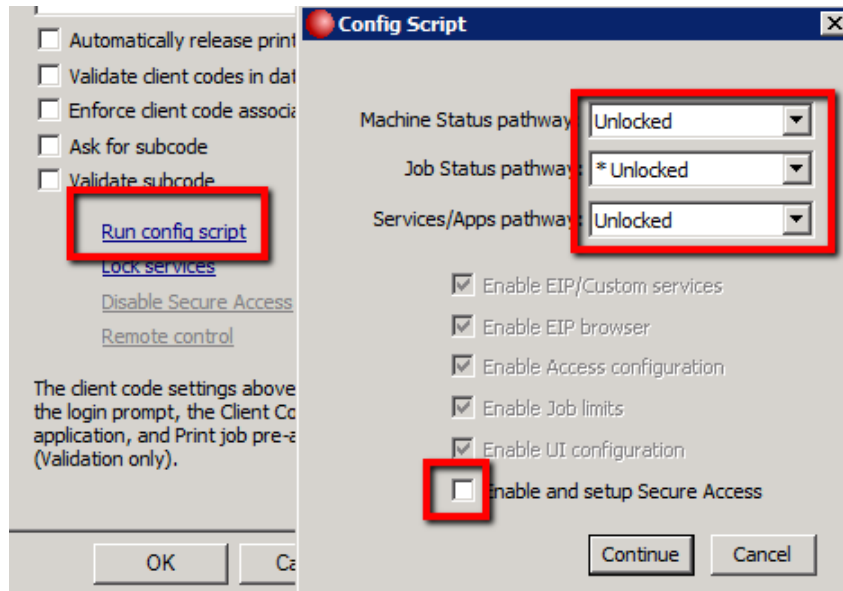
Automatically release print
Validate client codes in dat
Enforce client code associ
Ask for subcode
Validate subcode

Run config script
Lock services
Disable Secure Access
Remote control

The client code settings above the login prompt, the Client Co application, and Print job pre-a (Validation only).

OK
Ca

Config Script

Machine Status pathway: Unlocked
Job Status pathway: * Unlocked
Services/Apps pathway: Unlocked

Enable EIP/Custom services
Enable EIP browser
Enable Access configuration
Enable Job limits
Enable UI configuration
Enable and setup Secure Access

Continue
Cancel